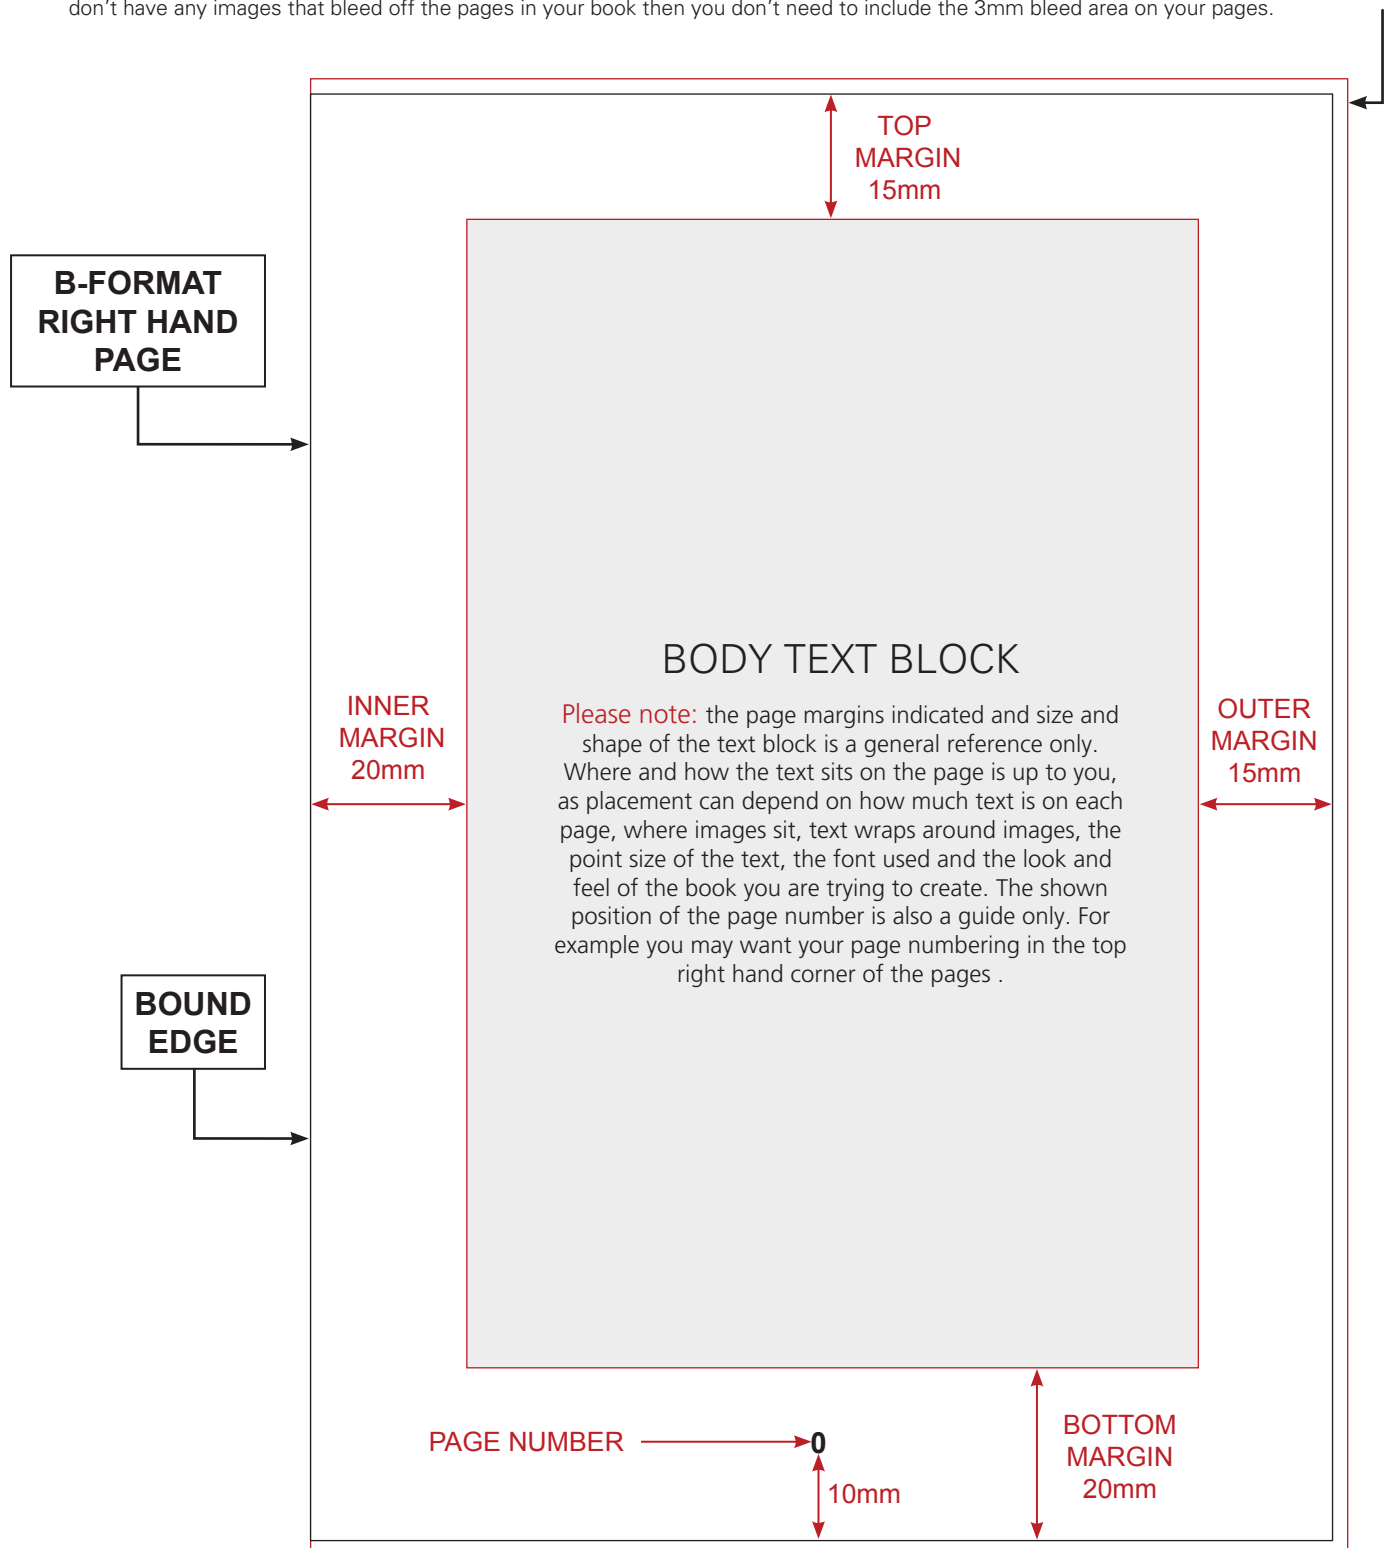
don't have any images that bleed off the pages in your book then you don't need to include the 3mm bleed area on your pages.

TOP MARGIN 15mm

B-FORMAT RIGHT HAND PAGE

BODY TEXT BLOCK

Please note: the page margins indicated and size and shape of the text block is a general reference only. Where and how the text sits on the page is up to you, as placement can depend on how much text is on each page, where images sit, text wraps around images, the point size of the text, the font used and the look and feel of the book you are trying to create. The shown position of the page number is also a guide only. For example you may want your page numbering in the top right hand corner of the pages .

INNER MARGIN 20mm

OUTER MARGIN 15mm

BOUND EDGE

PAGE NUMBER

0

10mm

BOTTOM MARGIN 20mm